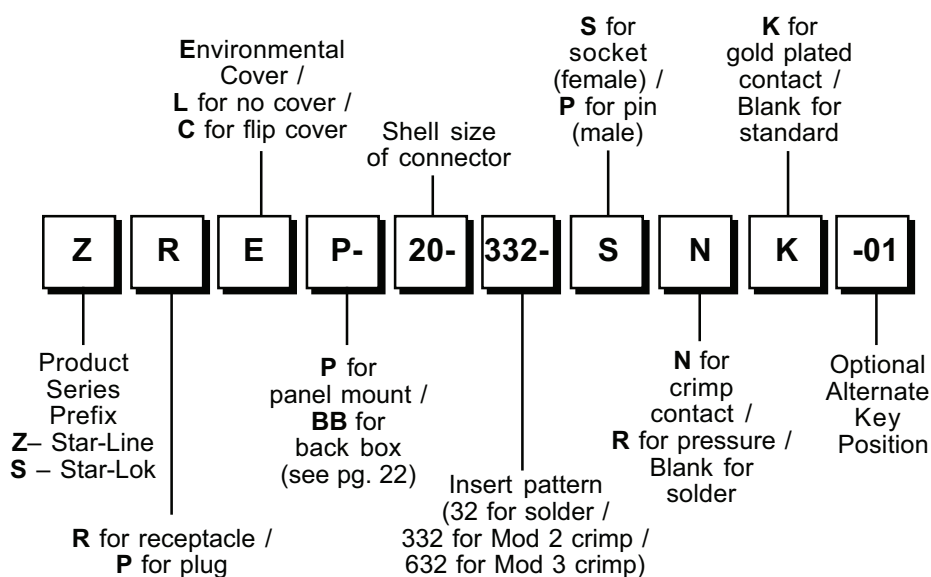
Environmental Cover / L for no cover / C for flip cover

Shell size of connector

S for socket (female) / P for pin (male)

K for gold plated contact / Blank for standard

Z R E P- 20- 332- S N K -01

Product Series Prefix
Z– Star-Line
S – Star-Lok

R for receptacle / P for plug

P for panel mount / BB for back box (see pg. 22)

Insert pattern (32 for solder / 332 for Mod 2 crimp / 632 for Mod 3 crimp)

N for crimp contact / R for pressure / Blank for solder

Optional Alternate Key Position